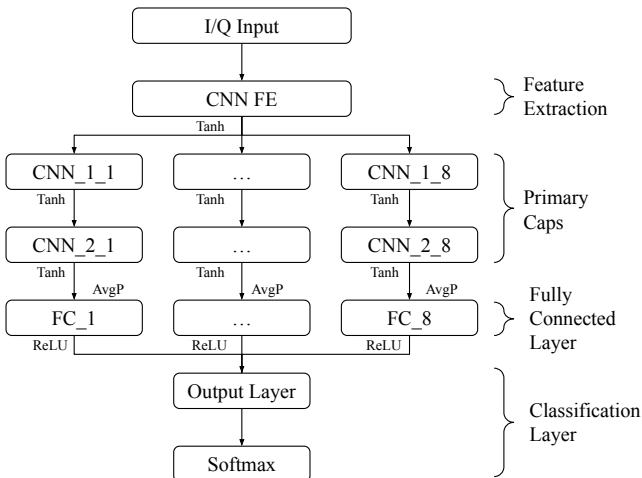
I/Q Input

CNN FE

Feature Extraction

Tanh

CNN_1_1

…

CNN_1_8

Tanh

Tanh

Tanh

Primary Caps

CNN_2_1

…

CNN_2_8

Tanh

Tanh

Tanh

AvgP

AvgP

AvgP

FC_1

…

FC_8

Fully Connected Layer

ReLU

ReLU

ReLU

Output Layer

Classification Layer

Softmax